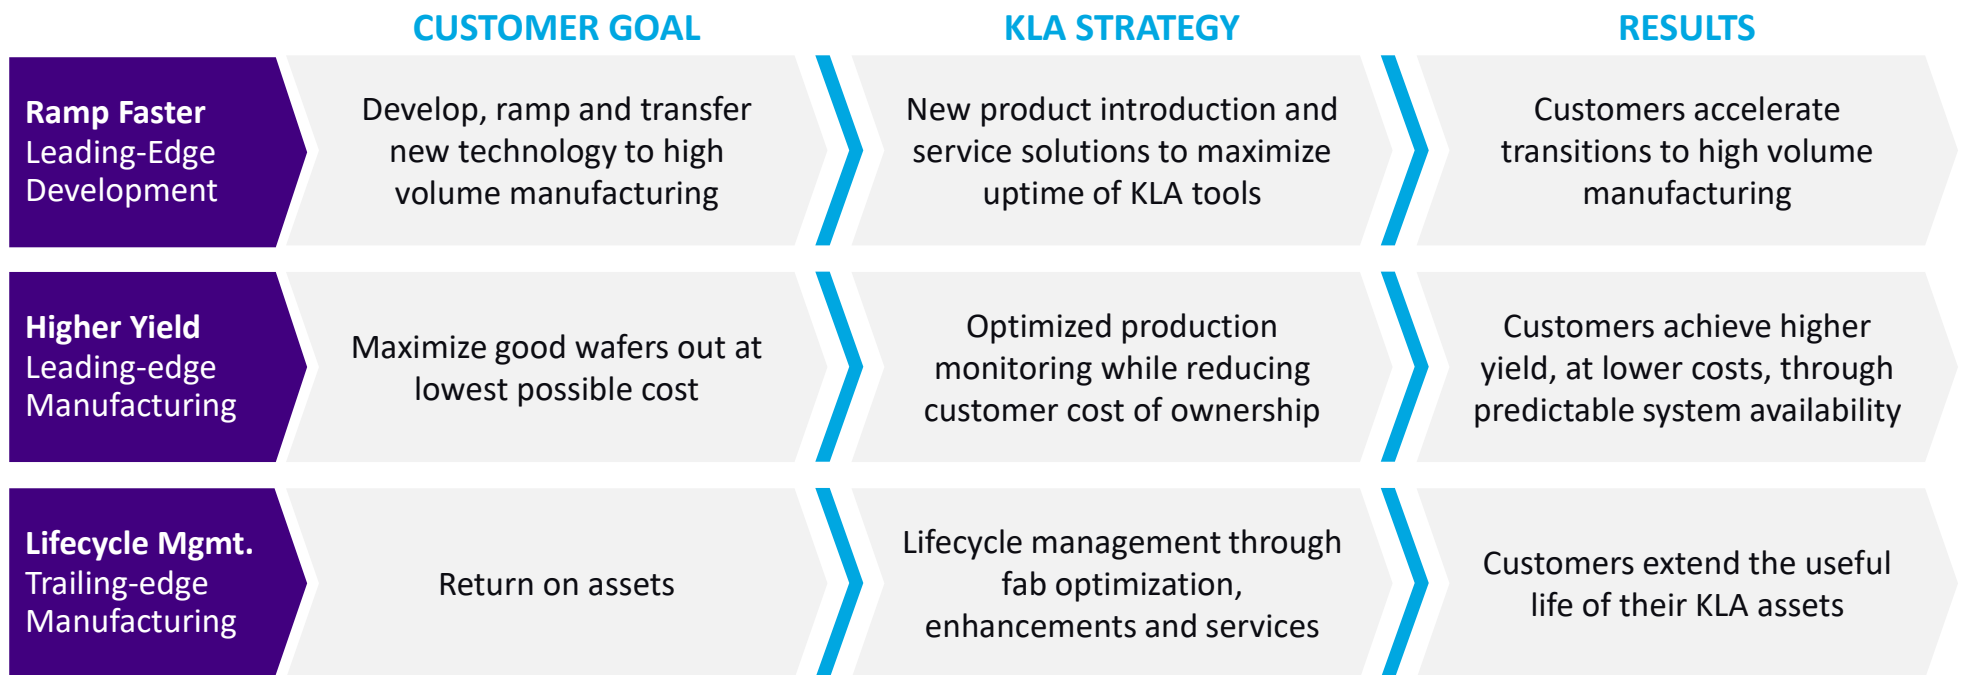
| | CUSTOMER GOAL | KLA STRATEGY | RESULTS |
|---|---|---|---|
| **Ramp Faster** Leading-Edge Development | Develop, ramp and transfer new technology to high volume manufacturing | New product introduction and service solutions to maximize uptime of KLA tools | Customers accelerate transitions to high volume manufacturing |
| **Higher Yield** Leading-edge Manufacturing | Maximize good wafers out at lowest possible cost | Optimized production monitoring while reducing customer cost of ownership | Customers achieve higher yield, at lower costs, through predictable system availability |
| **Lifecycle Mgmt.** Trailing-edge Manufacturing | Return on assets | Lifecycle management through fab optimization, enhancements and services | Customers extend the useful life of their KLA assets |